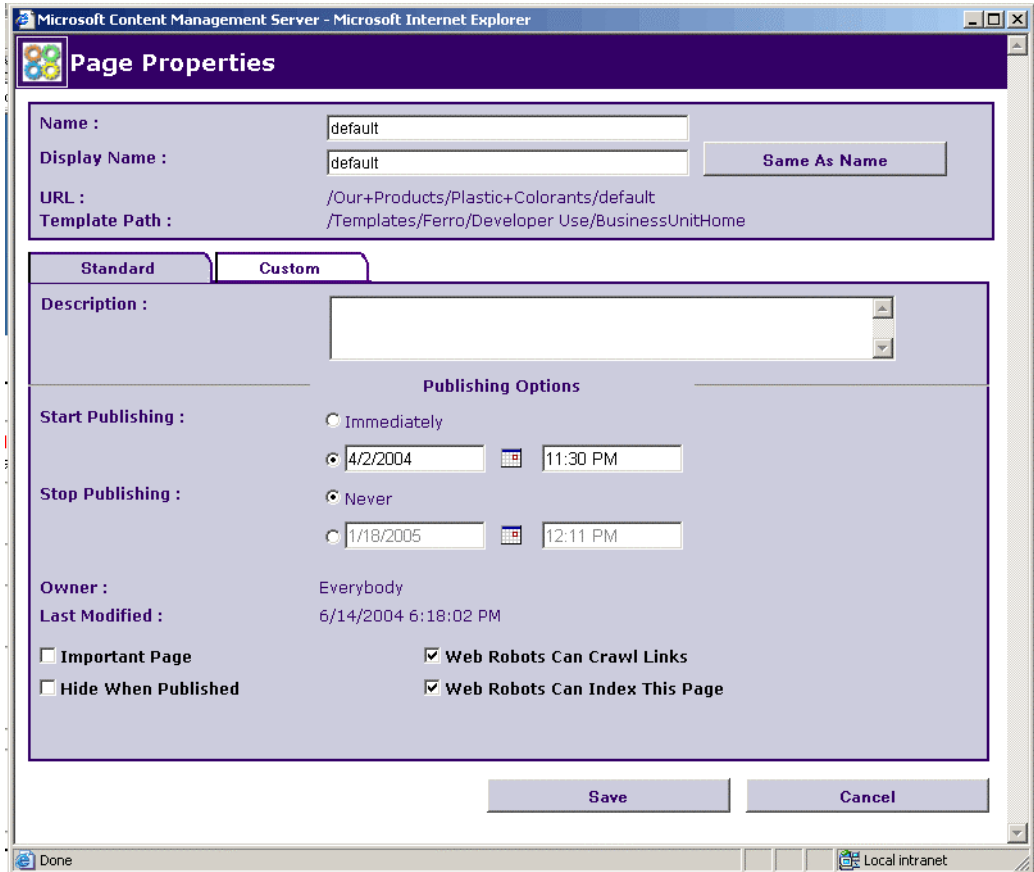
Microsoft Content Management Server - Microsoft Internet Explorer

Page Properties

Name : default
Display Name : default
Same As Name
URL : /Our+Products/Plastic+Colorants/default
Template Path : /Templates/Ferro/Developer Use/BusinessUnitHome

Standard
Custom

Description :

Publishing Options

Start Publishing :
Immediately
4/2/2004
11:30 PM

Stop Publishing :
Never
1/18/2005
12:11 PM

Owner : Everybody
Last Modified : 6/14/2004 6:18:02 PM

Important Page
Web Robots Can Crawl Links
Hide When Published
Web Robots Can Index This Page

Save
Cancel

Done
Local intranet